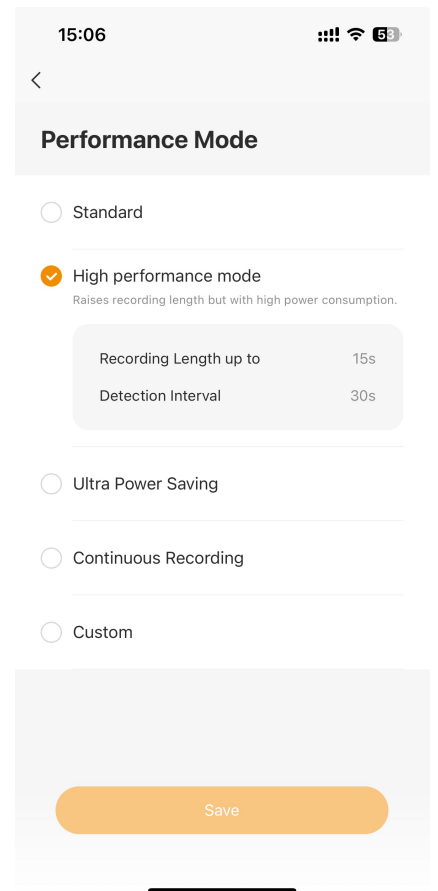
15:06

53

<

Performance Mode

Standard

High performance mode
Raises recording length but with high power consumption.

Recording Length up to 15s

Detection Interval 30s

Ultra Power Saving

Continuous Recording

Custom

Save